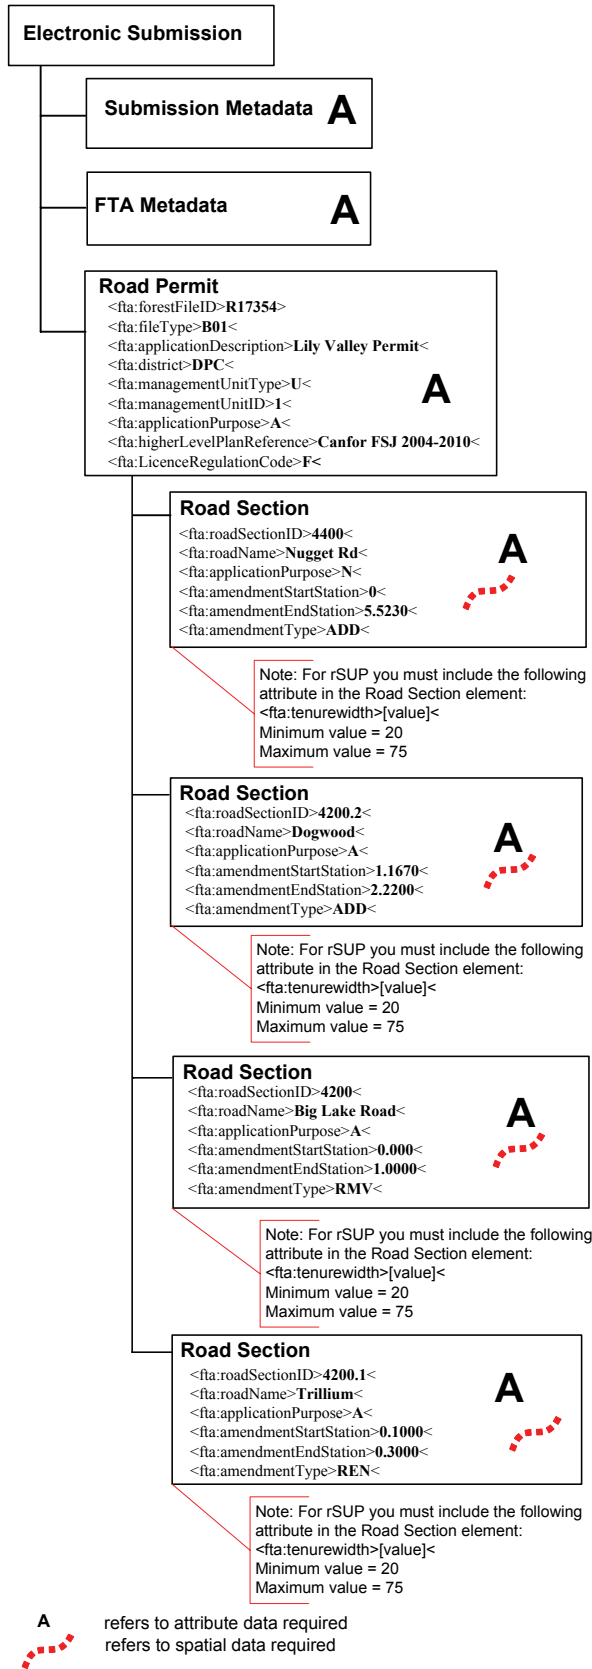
Electronic Submission

Submission Metadata A

FTA Metadata A

Road Permit
<fta:forestFileID>R17354>
<fta:fileType>B01<
<fta:applicationDescription>Lily Valley Permit<
<fta:district>DPC<
<fta:managementUnitType>U<
<fta:managementUnitID>1<
<fta:applicationPurpose>A<
<fta:higherLevelPlanReference>Canfor FSJ 2004-2010<
<fta:LicenceRegulationCode>F<
A

Road Section
<fta:roadSectionID>4400<
<fta:roadName>Nugget Rd<
<fta:applicationPurpose>N<
<fta:amendmentStartStation>0<
<fta:amendmentEndStation>5.5230<
<fta:amendmentType>ADD<
A

Note: For rSUP you must include the following attribute in the Road Section element:
<fta:tenurewidth>[value]<
Minimum value = 20
Maximum value = 75

Road Section
<fta:roadSectionID>4200.2<
<fta:roadName>Dogwood<
<fta:applicationPurpose>A<
<fta:amendmentStartStation>1.1670<
<fta:amendmentEndStation>2.2200<
<fta:amendmentType>ADD<
A

Note: For rSUP you must include the following attribute in the Road Section element:
<fta:tenurewidth>[value]<
Minimum value = 20
Maximum value = 75

Road Section
<fta:roadSectionID>4200<
<fta:roadName>Big Lake Road<
<fta:applicationPurpose>A<
<fta:amendmentStartStation>0.000<
<fta:amendmentEndStation>1.0000<
<fta:amendmentType>RMV<
A

Note: For rSUP you must include the following attribute in the Road Section element:
<fta:tenurewidth>[value]<
Minimum value = 20
Maximum value = 75

Road Section
<fta:roadSectionID>4200.1<
<fta:roadName>Trillium<
<fta:applicationPurpose>A<
<fta:amendmentStartStation>0.1000<
<fta:amendmentEndStation>0.3000<
<fta:amendmentType>REN<
A

Note: For rSUP you must include the following attribute in the Road Section element:
<fta:tenurewidth>[value]<
Minimum value = 20
Maximum value = 75

A refers to attribute data required
refers to spatial data required